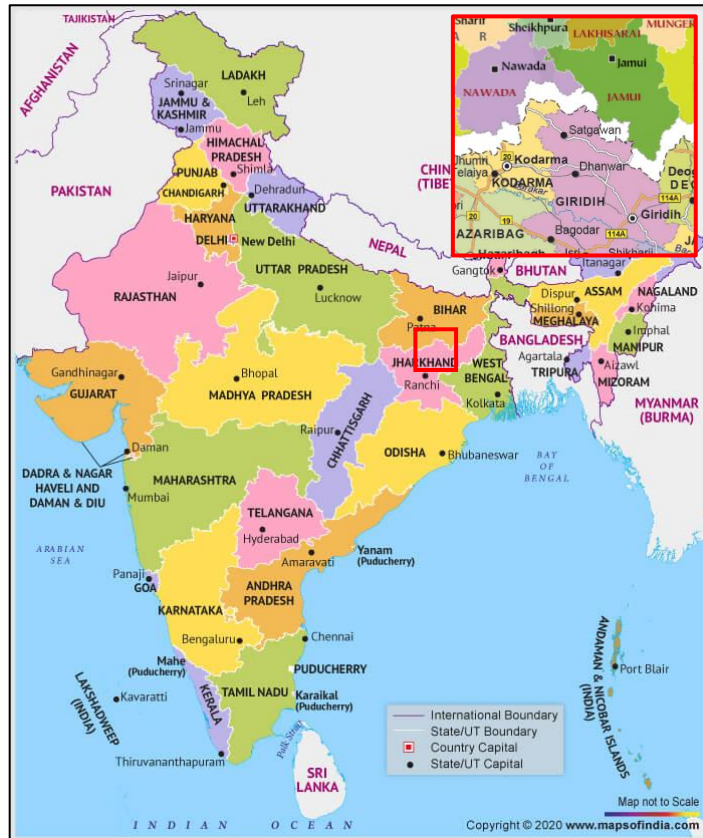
TAJIKISTAN
AFGHANISTAN
PAKISTAN
LADAKH
Leh
Srinagar
JAMMU & KASHMIR
Jammu
HIMACHAL PRADESH
Shimla
PUNJAB
CHANDIGARH
Dehradun
UTTARAKHAND
HARYANA
DELHI
New Delhi
CHINA (TIBET)
NEPAL
Jaipur
RAJASTHAN
UTTAR PRADESH
Lucknow
BIHAR
Patna
Gangtok
BHUTAN
Itanagar
Dispur
ASSAM
NAGALAND
Kohima
Shillong
MEGHALAYA
Imphal
MANIPUR
BANGLADESH
Agartala
TRIPURA
Aizawl
MIZORAM
MYANMAR (BURMA)
JHARKHAND
Ranchi
WEST BENGAL
Kolkata
Gandhinagar
GUJARAT
Bhopal
MADHYA PRADESH
CHHATTISGARH
Raipur
ODISHA
Bhubaneswar
BAY OF BENGAL
Daman
DADRA & NAGAR HAVELI AND DAMAN & DIU
MAHARASHTRA
Mumbai
TELANGANA
Hyderabad
Amaravati
Yanam (Puducherry)
ARABIAN SEA
Panaji
GOA
KARNATAKA
ANDHRA PRADESH
Bengaluru
Chennai
PUDUCHERRY
Mahe (Puducherry)
LAKSHADWEEP (INDIA)
Kavaratti
KERALA
TAMIL NADU
Karaikal (Puducherry)
Thiruvananthapuram
Palk Strait
SRI LANKA
ANDAMAN & NICOBAR ISLANDS (INDIA)
Port Blair
International Boundary
State/UT Boundary
Country Capital
State/UT Capital
Map not to Scale
INDIAN OCEAN
Copyright © 2020 www.mapsofindia.com
Sharif
Sheikhpura
LAKHISARAI
MUNGER
Nawada
Jamui
NAWADA
JAMUI
Satgawan
20
Jhumri Telaiya
Kodarma
KODARMA
Dhanwar
Deog
DEO
GIRIDIH
Giridih
114A
AZARIBAG
19
Hazaribagh
Bagodar
Isri
114A
Shikhari
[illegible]